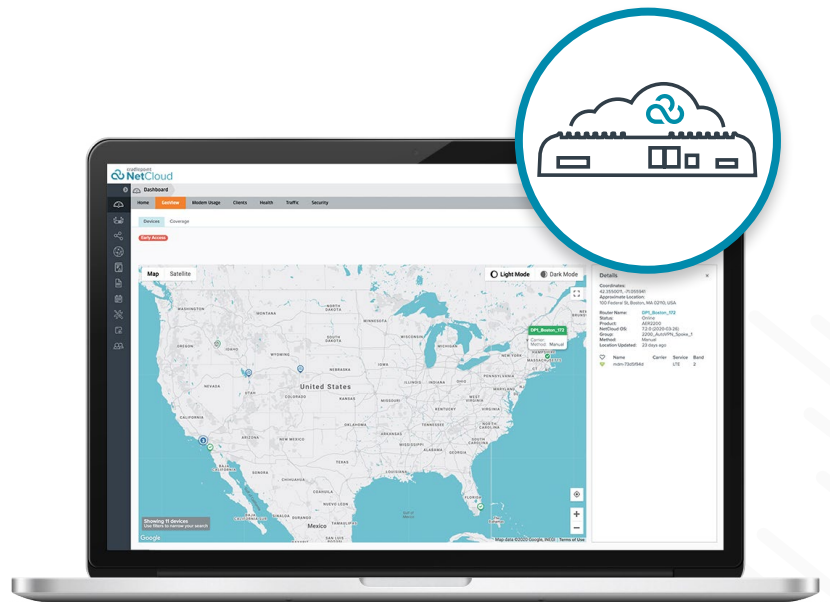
cradlepoint NetCloud

Dashboard

Home LanView Modem Usage Clients Health Traffic Security

Devices Coverage

Early Access

Map Satellite

Light Mode Dark Mode

Details

Coordinates:
42.355001, -71.055581
Approximate Location:
100 Federal St, Boston, MA 02110, USA

Router Name: DP1_Boston_172
Status: Online
Product: AER2200
NetCloud OS: 7.2.0 (2020-03-26)
Group: 2200_AutoVPN_Spoke_1
Method: Manual
Location Updated: 22 days ago

Name Carrier Service Band
mdm-71d5f14d LTE 2

DP1_Boston_172
Carrier
Method: Manual

United States

Mexico

Showing 11 devices
Use filters to narrow your search

Google

Map data ©2020 Google, INEGI | Terms of Use